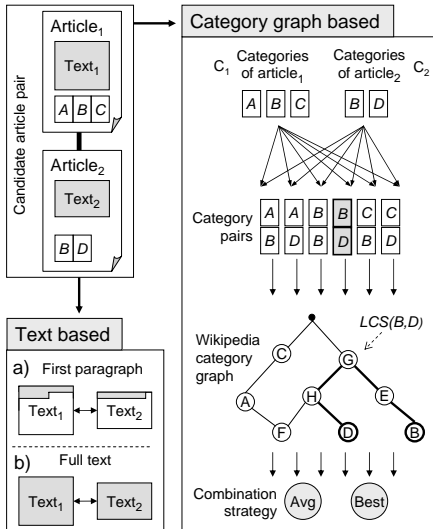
Candidate article pair

Article$_1$

Text$_1$

A B C

Article$_2$

Text$_2$

B D

Category graph based

C$_1$ Categories of article$_1$

Categories of article$_2$ C$_2$

A B C

B D

Category pairs

| A | A | B | B | C | C |
|---|---|---|---|---|---|
| B | D | B | D | B | D |

LCS(B,D)

Wikipedia category graph

C G A H E F D B

Combination strategy Avg Best

Text based

a) First paragraph

Text$_1$ Text$_2$

b) Full text

Text$_1$ Text$_2$